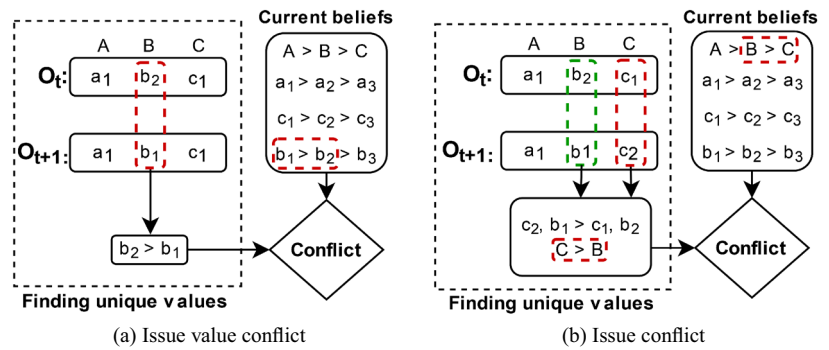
Current beliefs

A B C

$O_t$: $a_1$ $b_2$ $c_1$

$O_{t+1}$: $a_1$ $b_1$ $c_1$

A > B > C

$a_1 > a_2 > a_3$

$c_1 > c_2 > c_3$

$b_1 > b_2 > b_3$

$b_2 > b_1$

Conflict

Finding unique values

(a) Issue value conflict

Current beliefs

A B C

$O_t$: $a_1$ $b_2$ $c_1$

$O_{t+1}$: $a_1$ $b_1$ $c_2$

A > B > C

$a_1 > a_2 > a_3$

$c_1 > c_2 > c_3$

$b_1 > b_2 > b_3$

$c_2$, $b_1 > c_1$, $b_2$

C > B

Conflict

Finding unique values

(b) Issue conflict